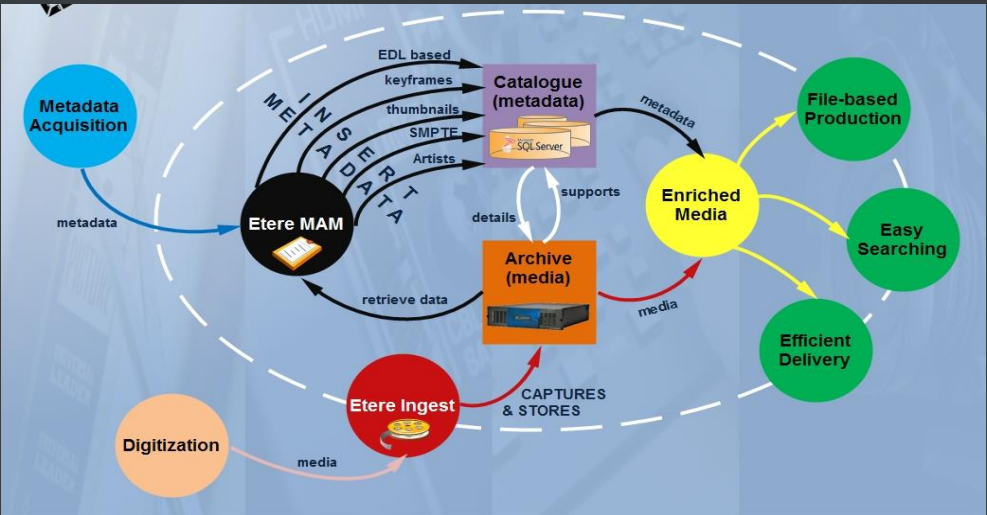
Metadata Acquisition

metadata

EDL based
keyframes
thumbnails
SMPTE
Artists

INSERT METADATA

Etere MAM

Catalogue (metadata)

SQL Server

metadata

supports

details

Archive (media)

retrieve data

media

Enriched Media

File-based Production

Easy Searching

Efficient Delivery

Etere Ingest

CAPTURES & STORES

Digitization

media